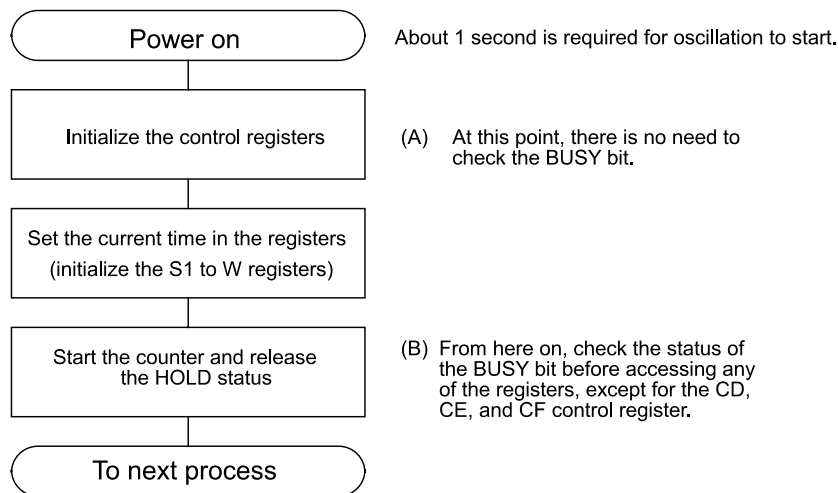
Power on

About 1 second is required for oscillation to start.

Initialize the control registers

(A) At this point, there is no need to check the BUSY bit.

Set the current time in the registers (initialize the S1 to W registers)

Start the counter and release the HOLD status

(B) From here on, check the status of the BUSY bit before accessing any of the registers, except for the CD, CE, and CF control register.

To next process